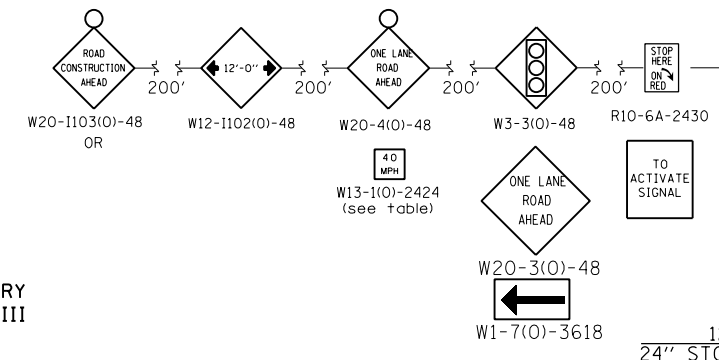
ROAD CONSTRUCTION AHEAD

200'

12'-0"

200'

ONE LANE ROAD AHEAD

200'

200'

STOP HERE ON RED

W20-I103(0)-48
OR

W12-I102(0)-48

W20-4(0)-48

W3-3(0)-48

R10-6A-2430

40 MPH

W13-1(0)-2424
(see table)

TO ACTIVATE SIGNAL

ONE LANE ROAD AHEAD

W20-3(0)-48

RY
III

W1-7(0)-3618

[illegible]
24" ST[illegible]